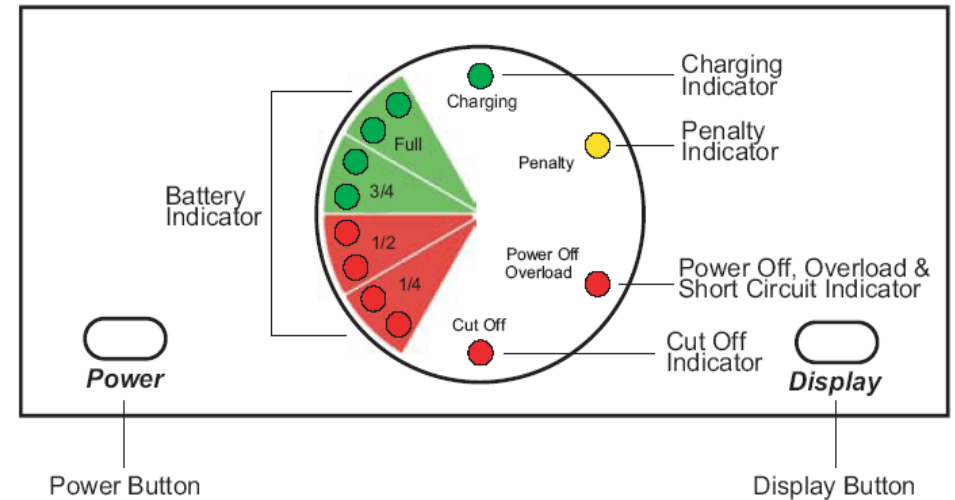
Charging Indicator

Charging

Battery Indicator

Full

3/4

1/2

1/4

Penalty

Penalty Indicator

Power Off Overload

Power Off, Overload & Short Circuit Indicator

Cut Off

Cut Off Indicator

Power

Display

Power Button

Display Button